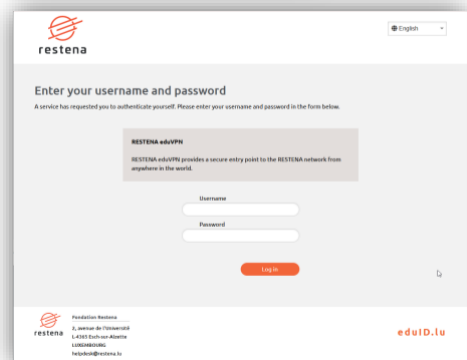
restena

English

Enter your username and password

A service has requested you to authenticate yourself. Please enter your username and password in the form below.

RESTENA eduVPN

RESTENA eduVPN provides a secure entry point to the RESTENA network from anywhere in the world.

Username

Password

Log in

restena

Fondation Restena
2, avenue de l'Université
L-4365 Esch-sur-Alzette
LUXEMBOURG
helpdesk@restena.lu

eduID.lu